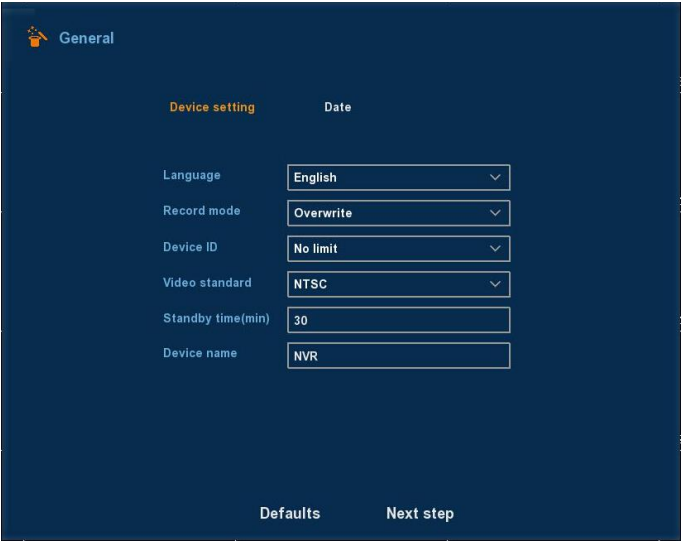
General

Device setting Date

| Language | English |
|---|---|
| Record mode | Overwrite |
| Device ID | No limit |
| Video standard | NTSC |
| Standby time(min) | 30 |
| Device name | NVR |

Defaults Next step